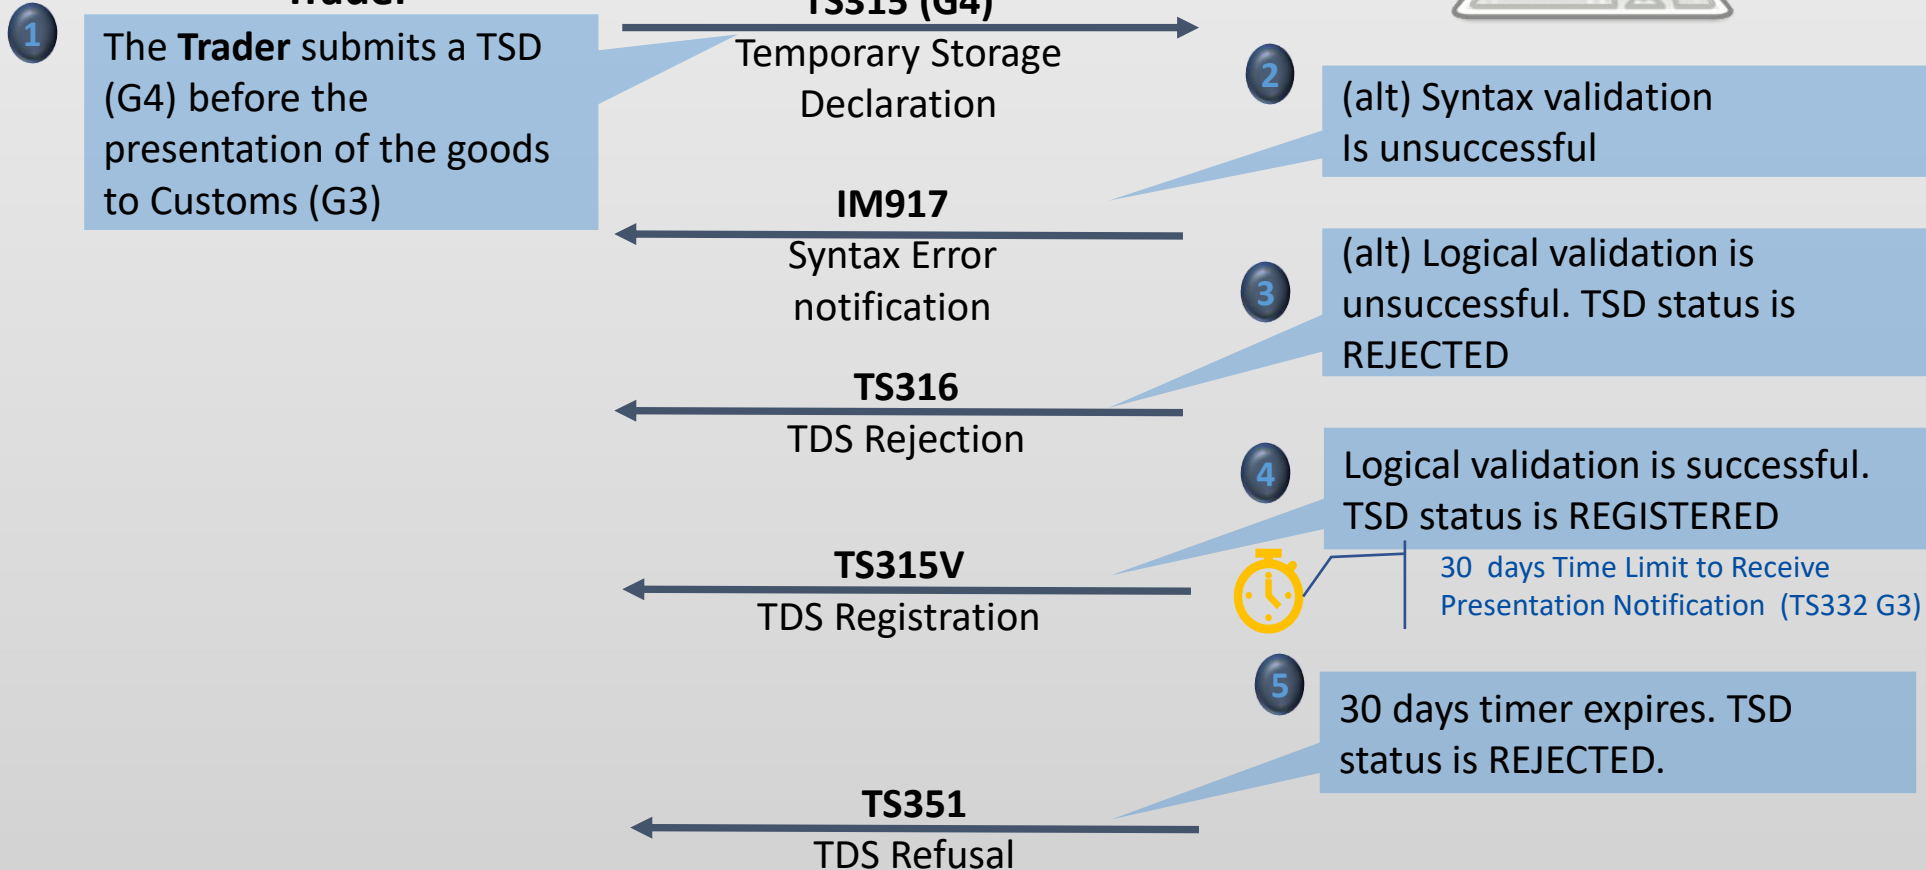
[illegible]

1

The **Trader** submits a TSD (G4) before the presentation of the goods to Customs (G3)

TS315 (G4)
Temporary Storage Declaration

2

(alt) Syntax validation Is unsuccessful

IM917
Syntax Error notification

3

(alt) Logical validation is unsuccessful. TSD status is REJECTED

TS316
TDS Rejection

4

Logical validation is successful. TSD status is REGISTERED

30 days Time Limit to Receive Presentation Notification (TS332 G3)

TS315V
TDS Registration

5

30 days timer expires. TSD status is REJECTED.

TS351
TDS Refusal